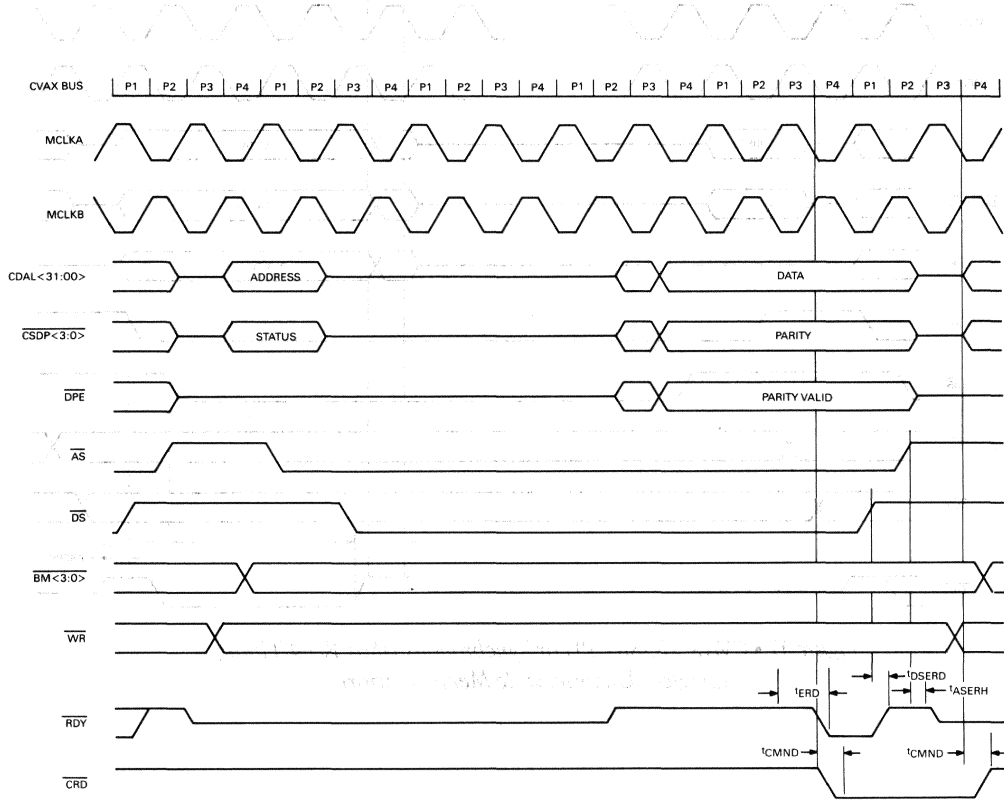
CVAX BUS P1 P2 P3 P4 P1 P2 P3 P4 P1 P2 P3 P4 P1 P2 P3 P4 P1 P2 P3 P4 P1 P2 P3 P4

MCLKA

MCLKB

CDAL<31:00> ADDRESS DATA

$\overline{CSDP<3:0>}$ STATUS PARITY

$\overline{DPE}$ PARITY VALID

$\overline{AS}$

$\overline{DS}$

$\overline{BM<3:0>}$

$\overline{WR}$

$t_{ERD}$ $t_{DSERD}$ $t_{ASERH}$

$\overline{RDY}$

$t_{CMND}$ $t_{CMND}$

$\overline{CRD}$